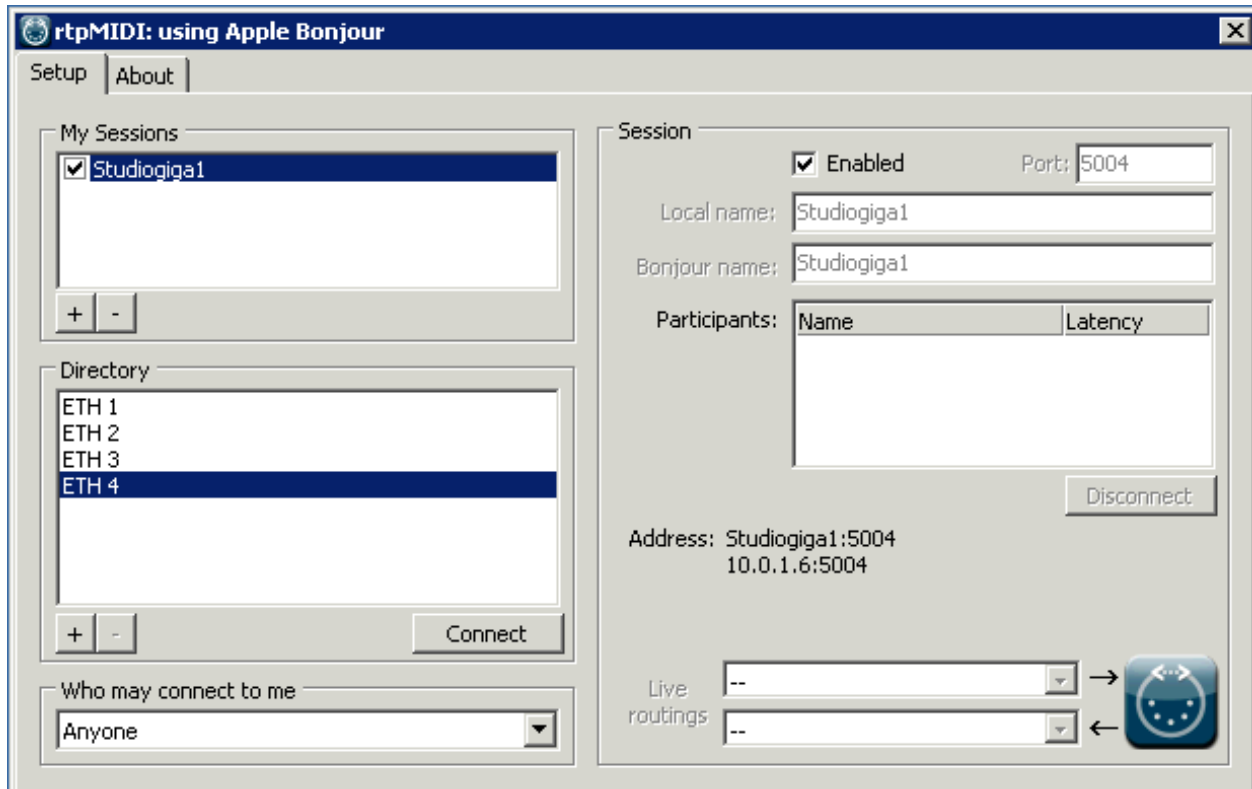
rtpMIDI: using Apple Bonjour

Setup | About

My Sessions

Studiogiga1

+ -

Directory

ETH 1
ETH 2
ETH 3
ETH 4

+ -

Connect

Who may connect to me

Anyone

Session

Enabled

Port: 5004

Local name: Studiogiga1

Bonjour name: Studiogiga1

Participants:

| Name | Latency |
|---|---|

Disconnect

Address: Studiogiga1:5004
10.0.1.6:5004

Live routings

--

--